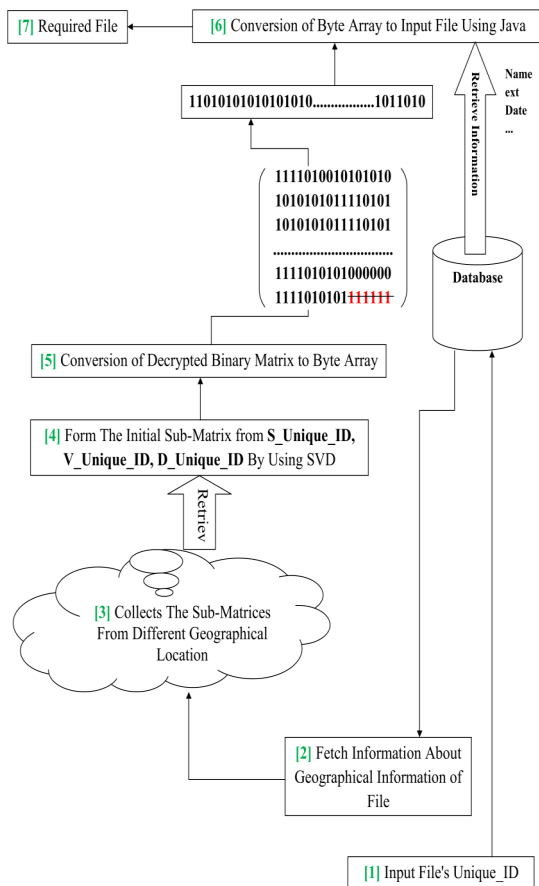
[7] Required File

[6] Conversion of Byte Array to Input File Using Java

Retrieve Information

Name
ext
Date
...

11010101010101010.................1011010

1111010010101010
1010101011110101
1010101011110101
..............................
1111010101000000
1111010101~~111111~~

Database

[5] Conversion of Decrypted Binary Matrix to Byte Array

[4] Form The Initial Sub-Matrix from S_Unique_ID, V_Unique_ID, D_Unique_ID By Using SVD

Retriev

[3] Collects The Sub-Matrices From Different Geographical Location

[2] Fetch Information About Geographical Information of File

[1] Input File's Unique_ID